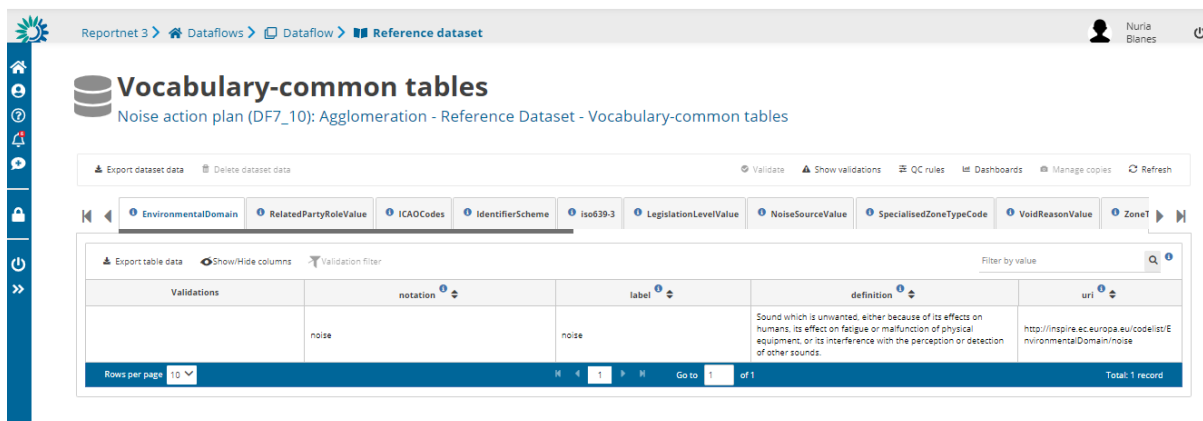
Reportnet 3 > Dataflows > Dataflow > Reference dataset

Nuria Blanes

Vocabulary-common tables

Noise action plan (DF7_10): Agglomeration - Reference Dataset - Vocabulary-common tables

Export dataset data  Delete dataset data  Validate  Show validations  QC rules  Dashboards  Manage copies  Refresh

EnvironmentalDomain  RelatedPartyRoleValue  ICAOCodes  IdentifierScheme  iso639-3  LegislationLevelValue  NoiseSourceValue  SpecialisedZoneTypeCode  VoidReasonValue  ZoneT

Export table data  Show/Hide columns  Validation filter  Filter by value

| Validations | notation | label | definition | uri |
|---|---|---|---|---|
| | noise | noise | Sound which is unwanted, either because of its effects on humans, its effect on fatigue or malfunction of physical equipment, or its interference with the perception or detection of other sounds. | http://inspire.ec.europa.eu/codelist/EnvironmentalDomain/noise |

Rows per page 10  1  Go to 1 of 1  Total: 1 record